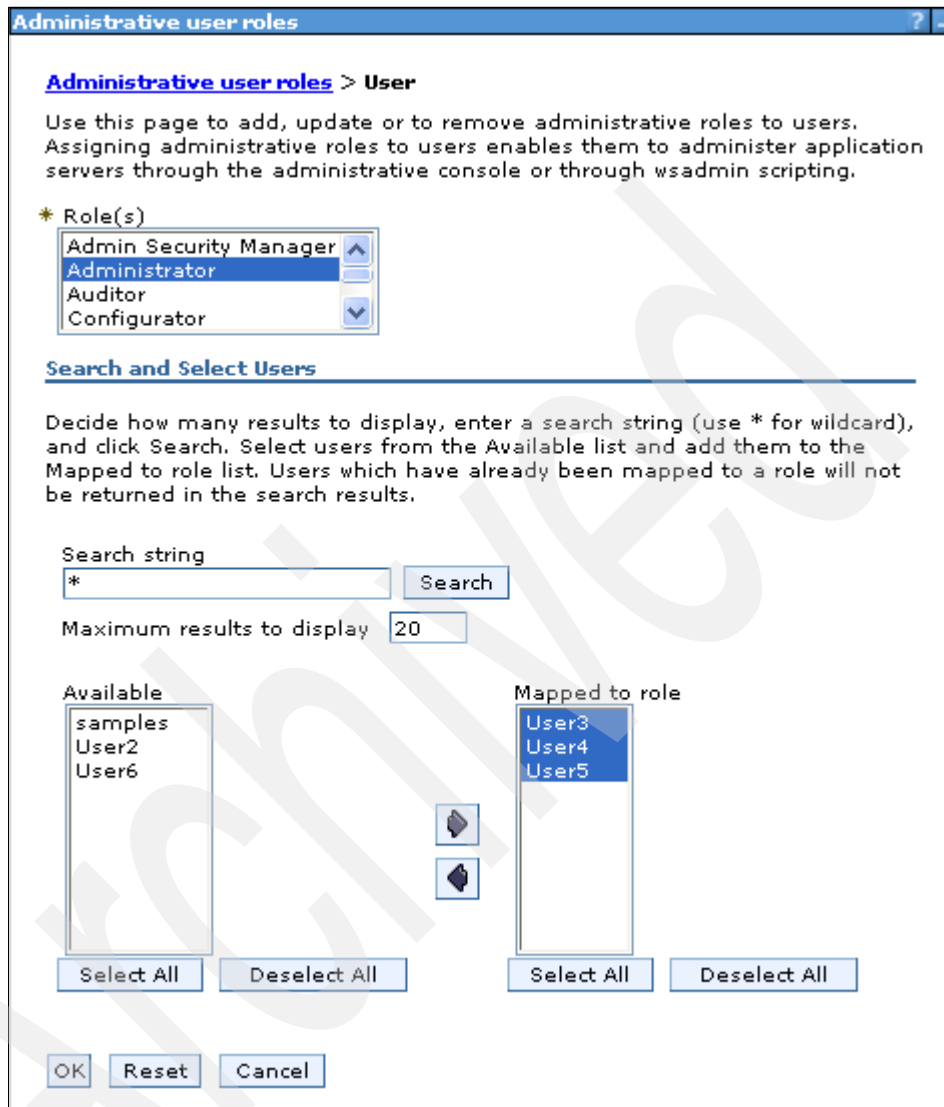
Administrative user roles ?

Administrative user roles > User

Use this page to add, update or to remove administrative roles to users. Assigning administrative roles to users enables them to administer application servers through the administrative console or through wsadmin scripting.

* Role(s)
Admin Security Manager
Administrator
Auditor
Configurator

Search and Select Users

Decide how many results to display, enter a search string (use * for wildcard), and click Search. Select users from the Available list and add them to the Mapped to role list. Users which have already been mapped to a role will not be returned in the search results.

Search string
*
Search

Maximum results to display 20

Available
samples
User2
User6

Mapped to role
User3
User4
User5

Select All Deselect All

Select All Deselect All

OK Reset Cancel

Archived